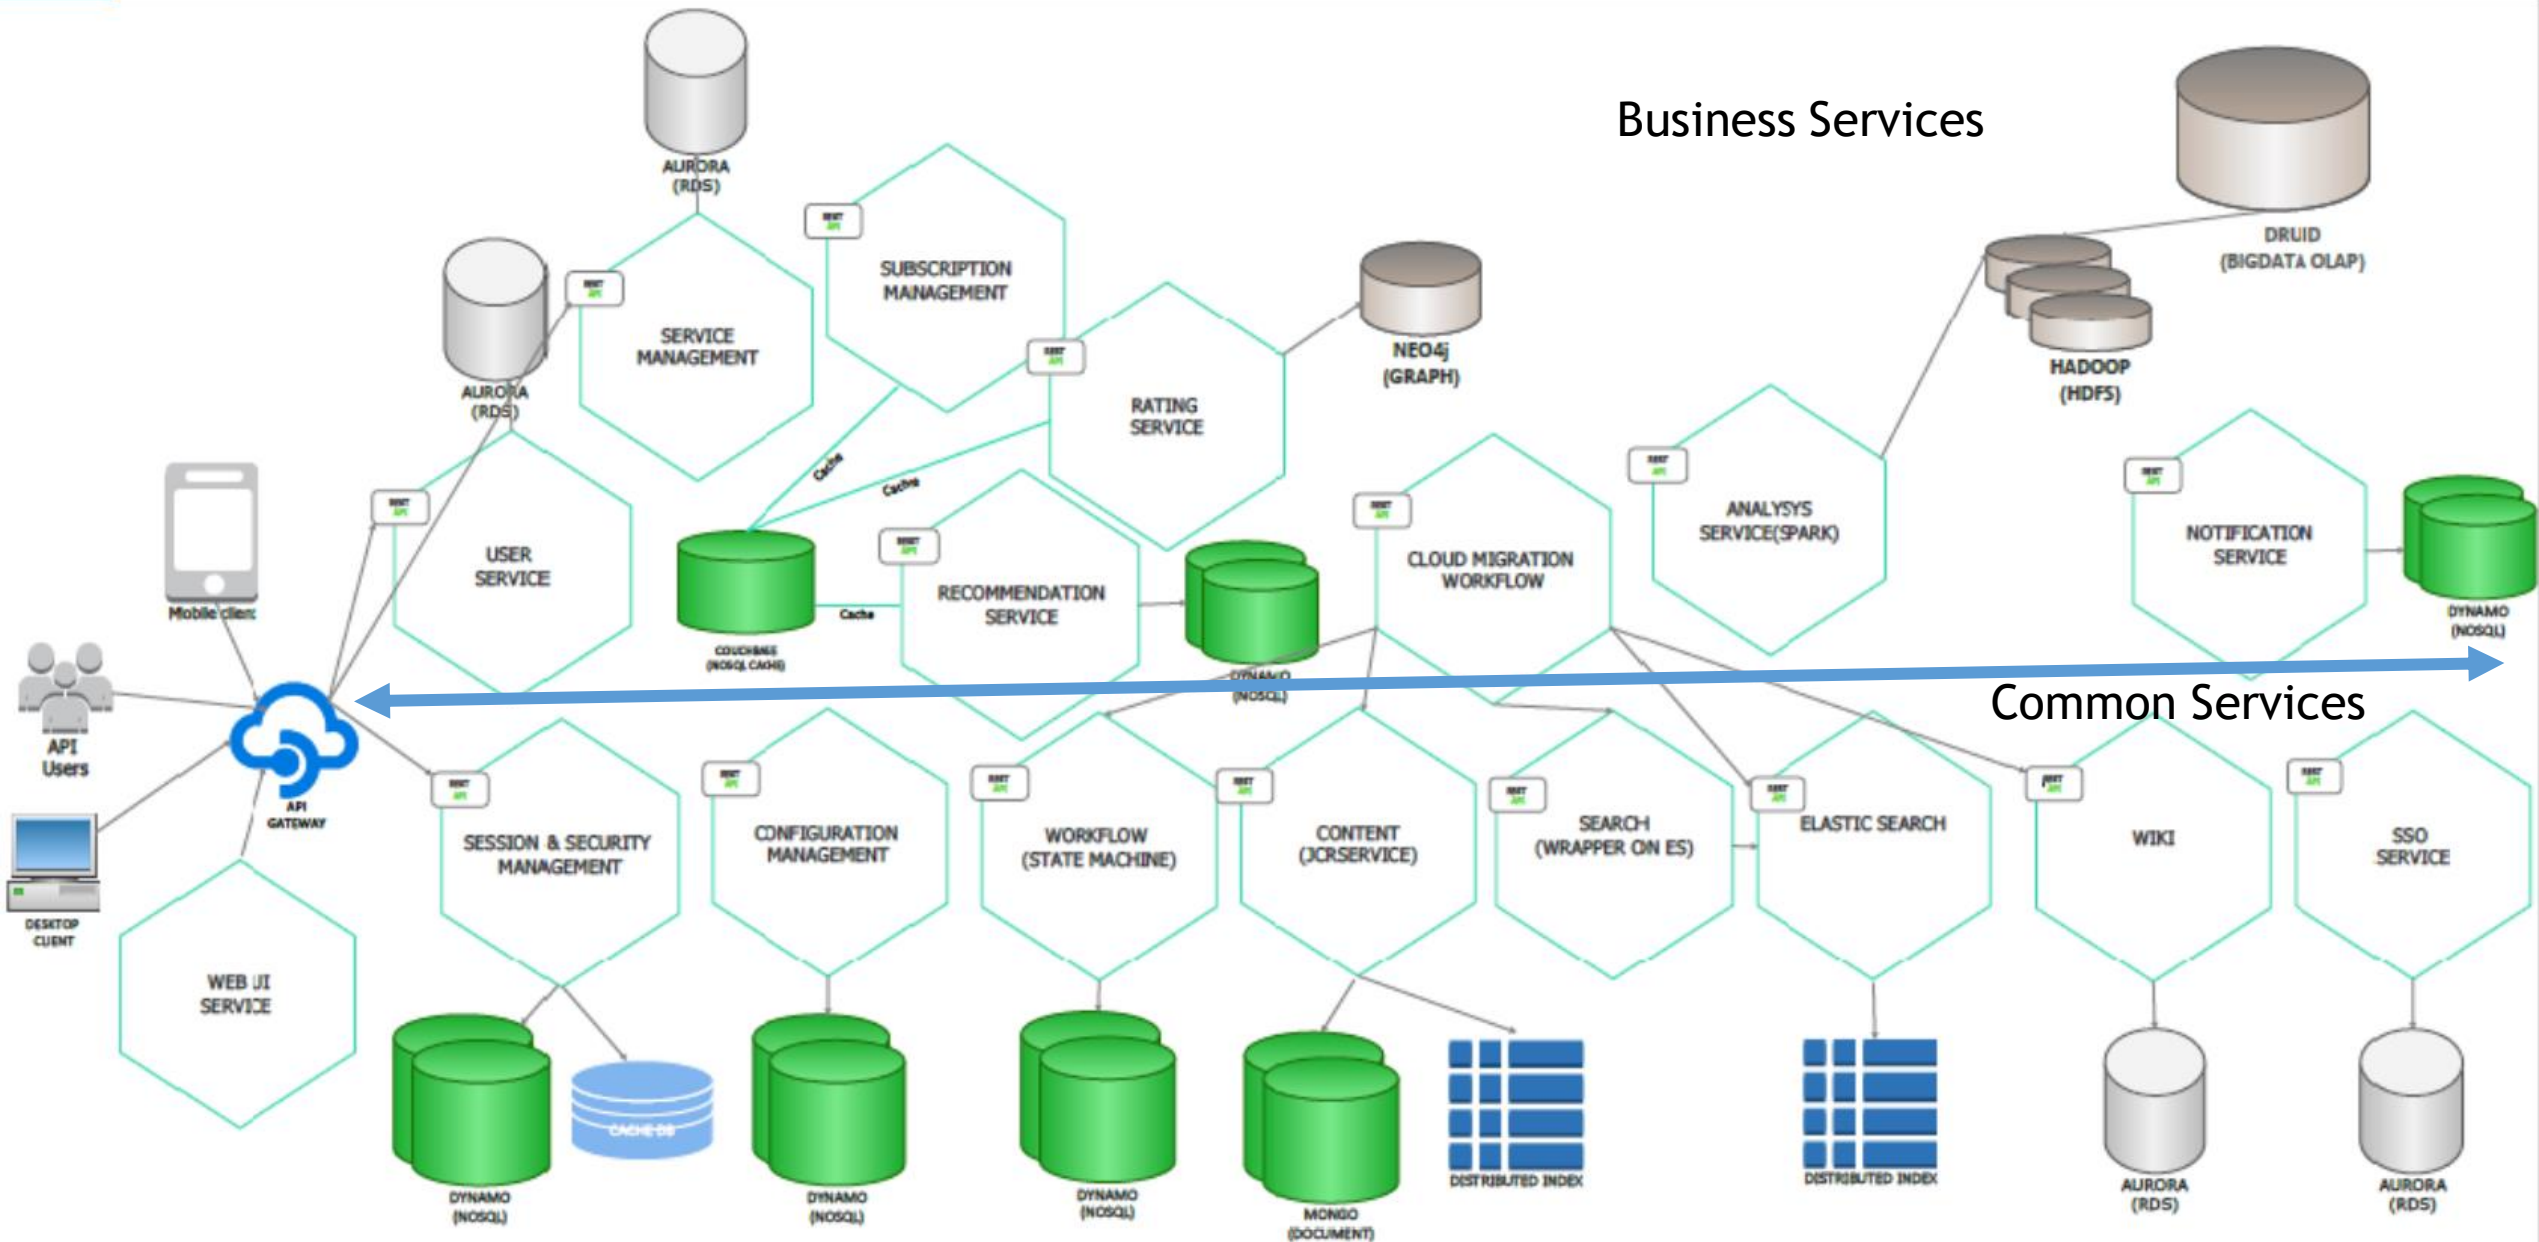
Business Services

AURORA (RDS)

SUBSCRIPTION MANAGEMENT

SERVICE MANAGEMENT

AURORA (RDS)

RATING SERVICE

NEO4j (GRAPH)

DRUID (BIGDATA OLAP)

HADOOP (HDFS)

USER SERVICE

Cache

Cache

COUCHBASE (NOSQL CACHE)

Cache

RECOMMENDATION SERVICE

DYNAMO (NOSQL)

CLOUD MIGRATION WORKFLOW

ANALYSYS SERVICE(SPARK)

NOTIFICATION SERVICE

DYNAMO (NOSQL)

Mobile client

API Users

API GATEWAY

DESKTOP CLIENT

Common Services

SESSION & SECURITY MANAGEMENT

CONFIGURATION MANAGEMENT

WORKFLOW (STATE MACHINE)

CONTENT (JCRSERVICE)

SEARCH (WRAPPER ON ES)

ELASTIC SEARCH

WIKI

SSO SERVICE

WEB UI SERVICE

DYNAMO (NOSQL)

CACHE DB

DYNAMO (NOSQL)

DYNAMO (NOSQL)

MONGO (DOCUMENT)

DISTRIBUTED INDEX

DISTRIBUTED INDEX

AURORA (RDS)

AURORA (RDS)